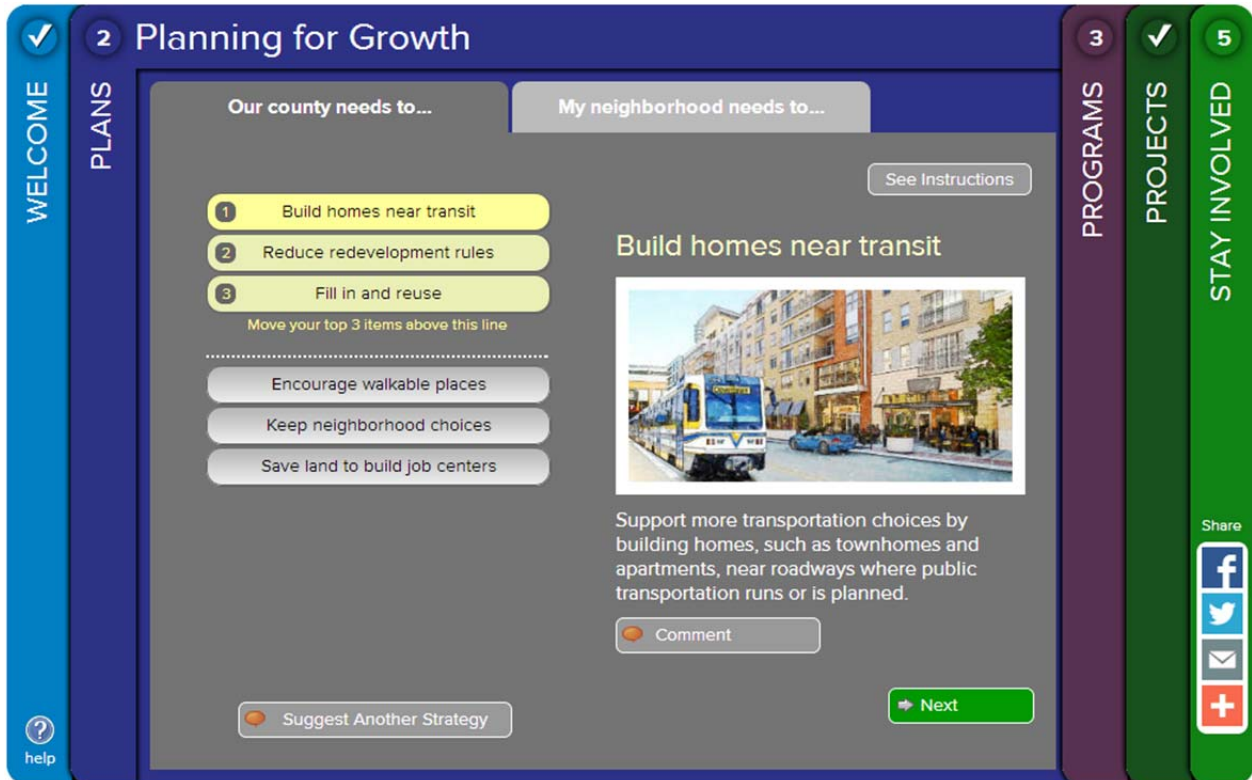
WELCOME

2 Planning for Growth

PLANS

Our county needs to...

My neighborhood needs to...

See Instructions

1 Build homes near transit

2 Reduce redevelopment rules

3 Fill in and reuse

Move your top 3 items above this line

Encourage walkable places

Keep neighborhood choices

Save land to build job centers

Build homes near transit

Support more transportation choices by building homes, such as townhomes and apartments, near roadways where public transportation runs or is planned.

Comment

Next

Suggest Another Strategy

3 PROGRAMS

PROJECTS

5 STAY INVOLVED

Share

help